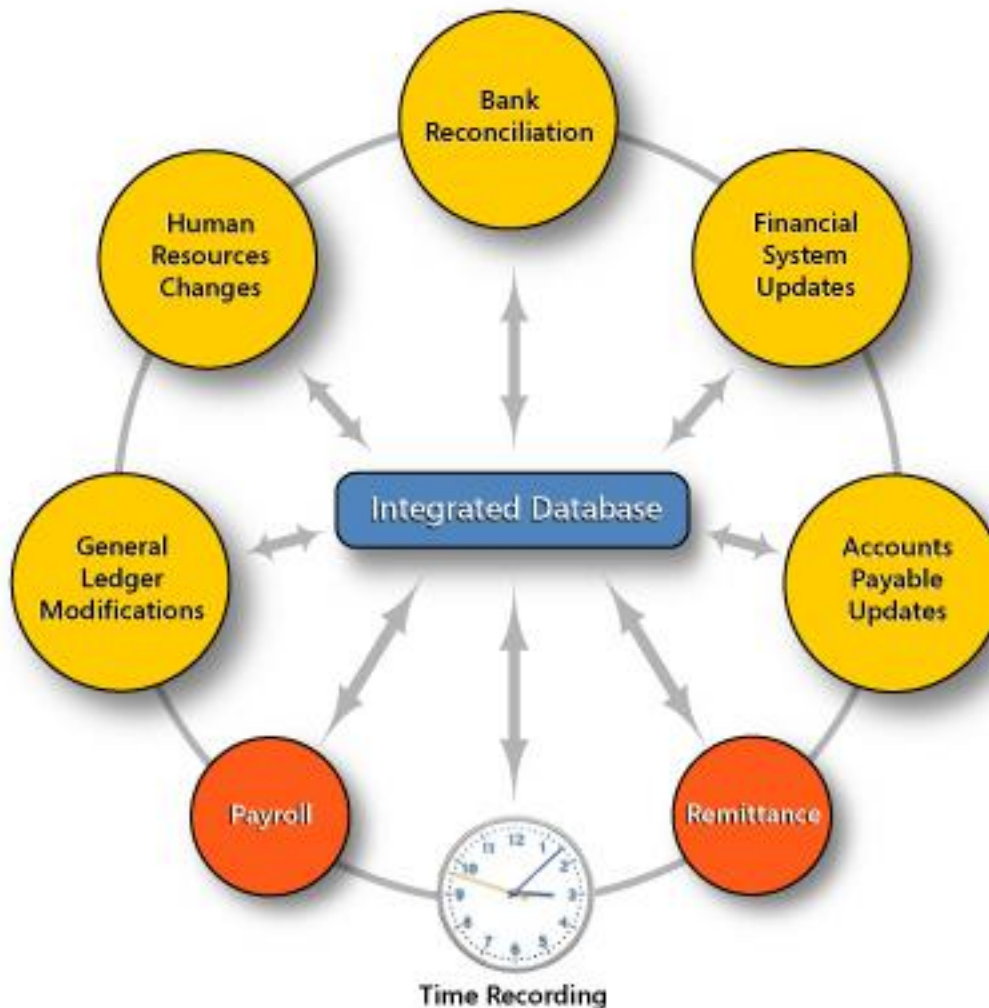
Bank Reconciliation

Human Resources Changes

Financial System Updates

Integrated Database

General Ledger Modifications

Accounts Payable Updates

Payroll

Remittance

12
1
2
3
4
5
6
7
8
9
10
11

Time Recording